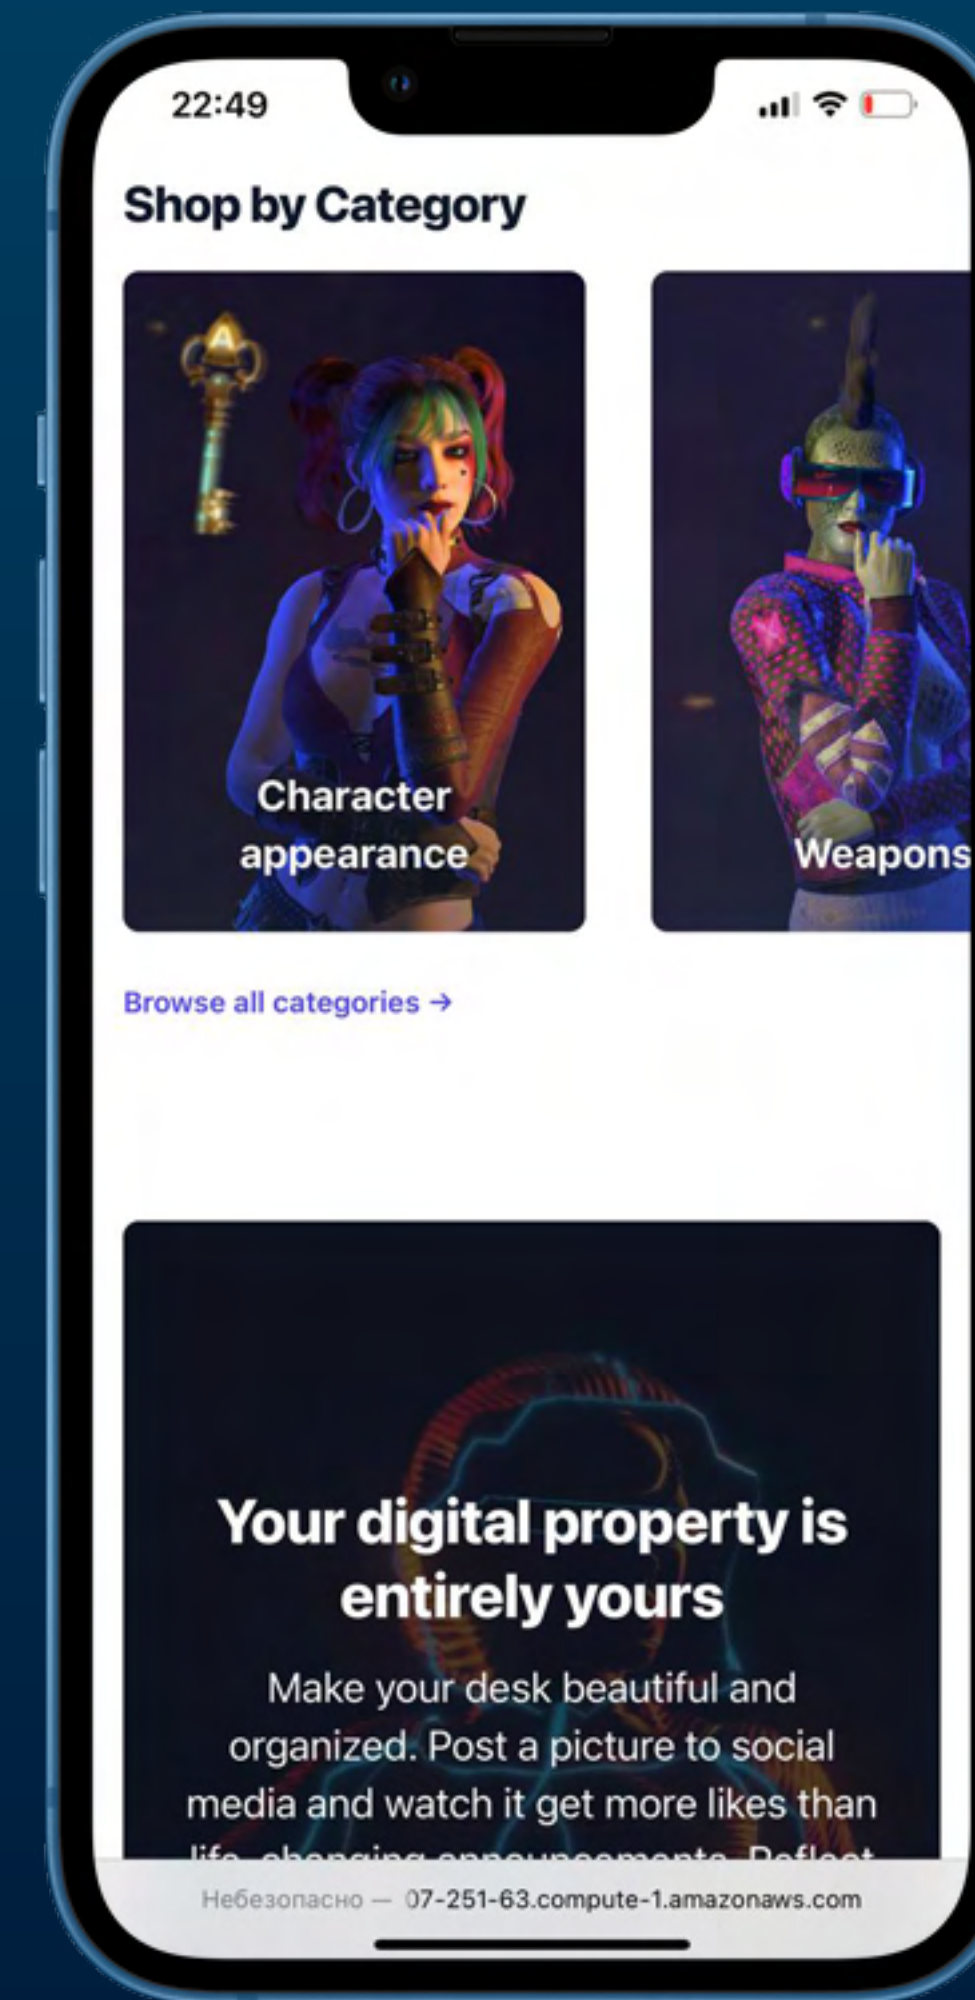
22:49

Shop by Category

Character appearance

Weapons

Browse all categories →

Your digital property is entirely yours

Make your desk beautiful and organized. Post a picture to social media and watch it get more likes than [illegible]

Небезопасно — 07-251-63.compute-1.amazonaws.com